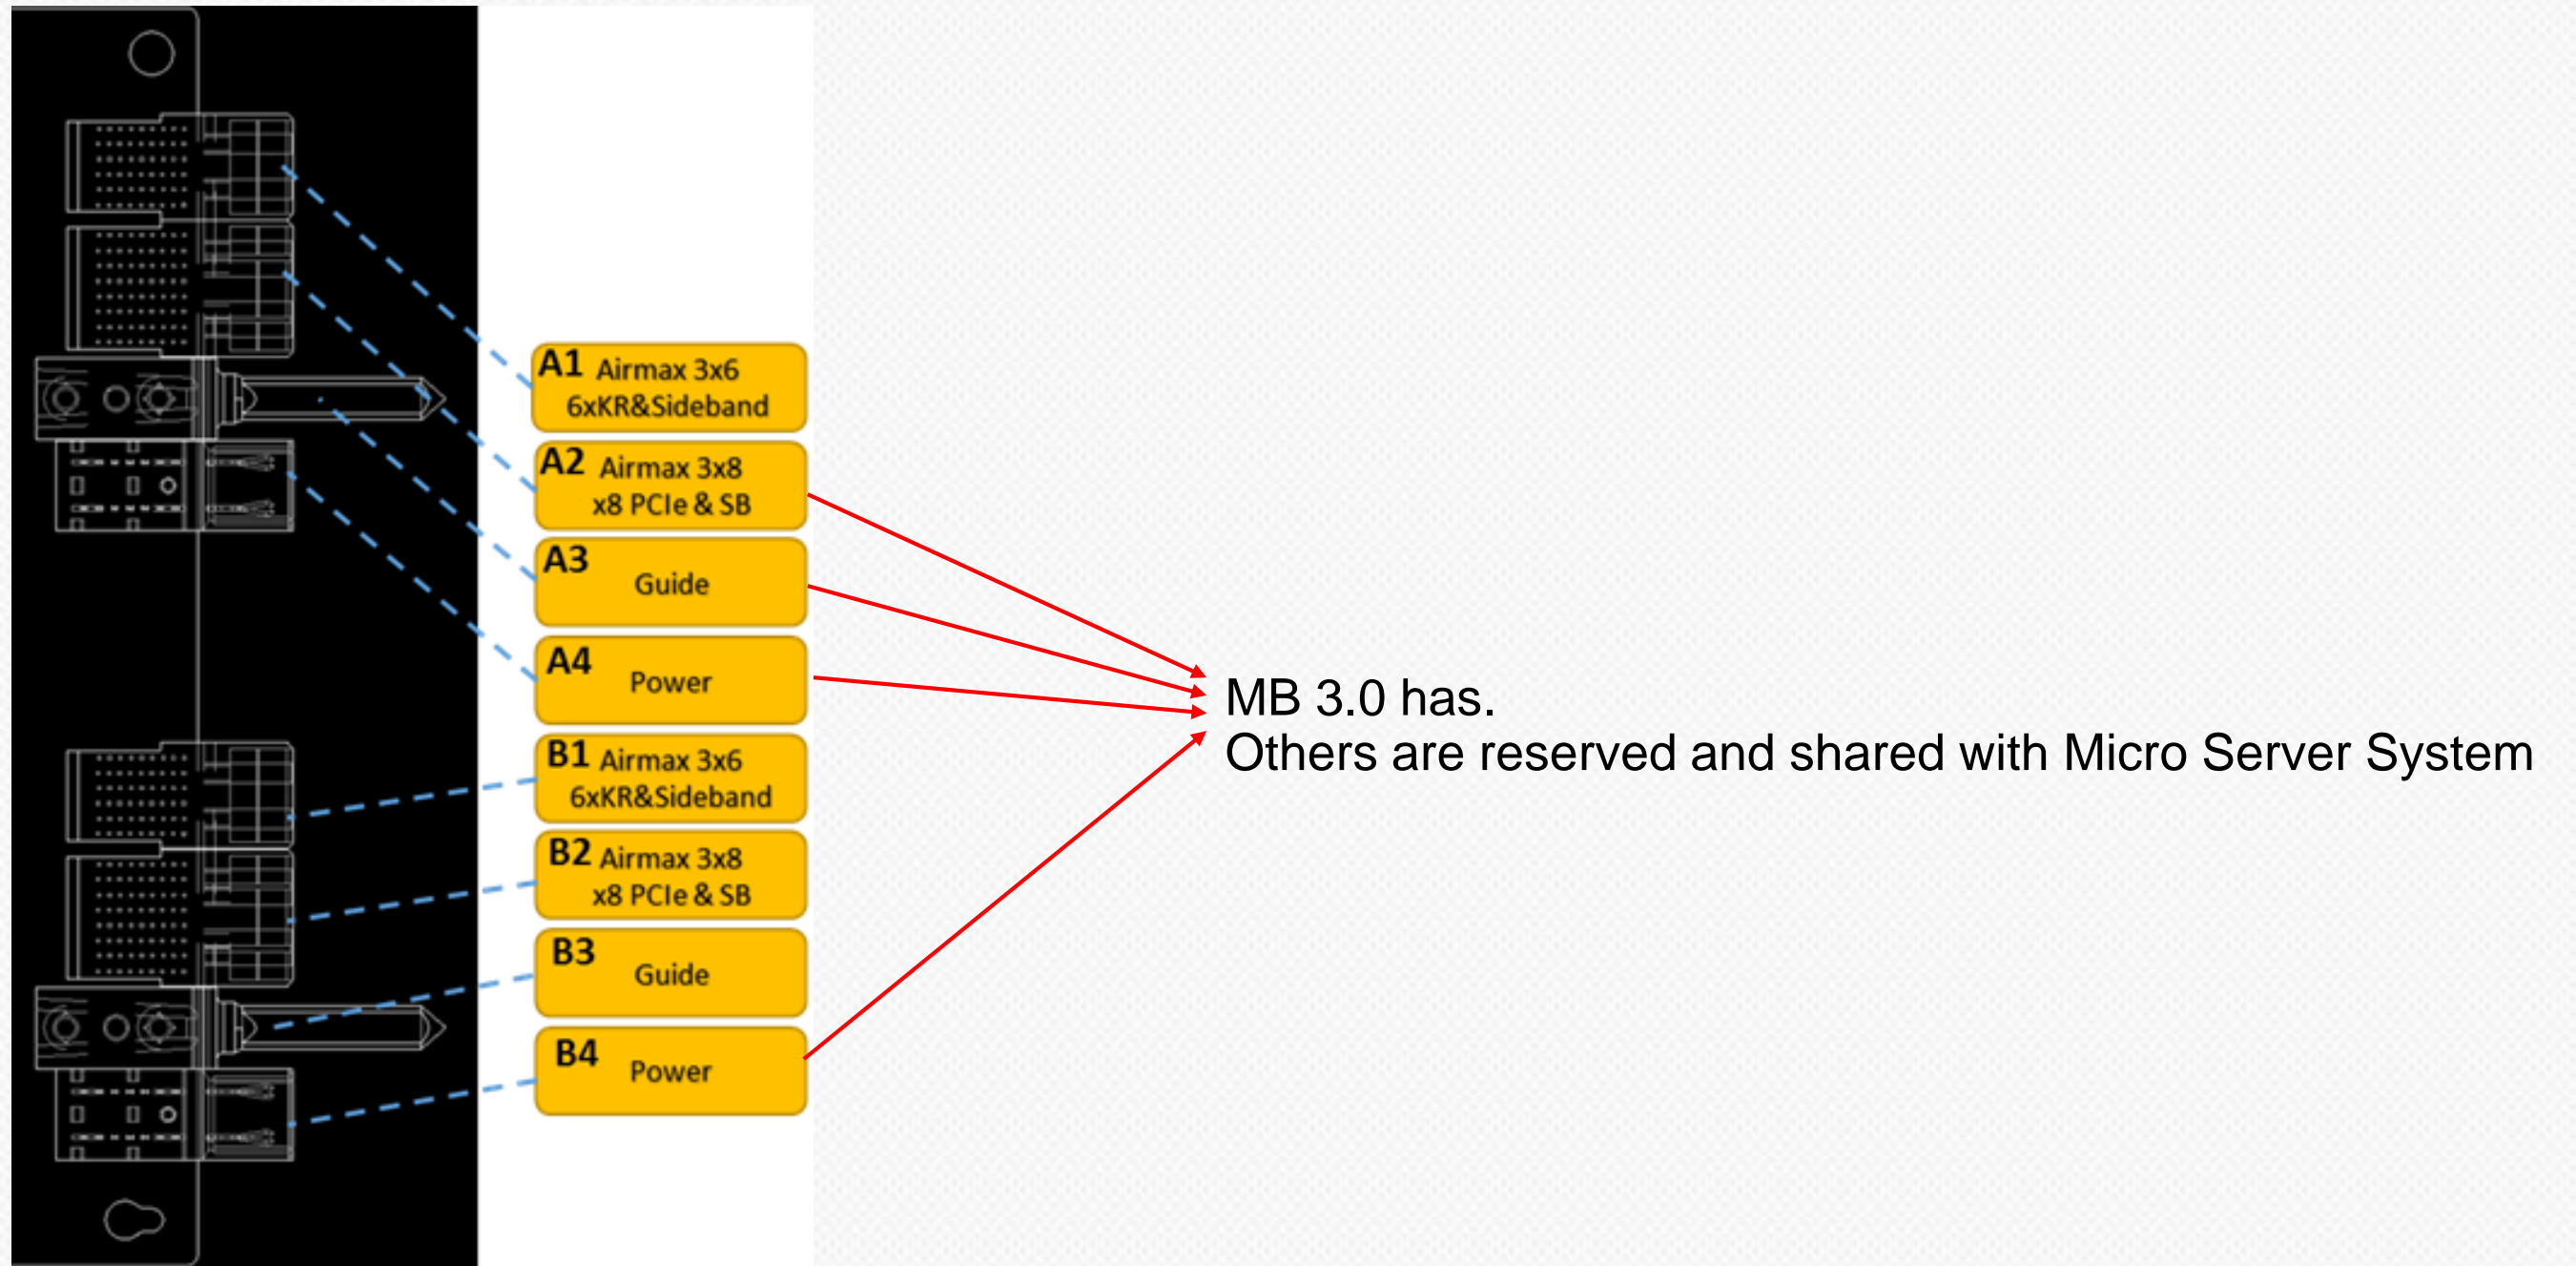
A1 Airmax 3x6
6xKR&Sideband

A2 Airmax 3x8
x8 PCIe & SB

A3 Guide

A4 Power

B1 Airmax 3x6
6xKR&Sideband

B2 Airmax 3x8
x8 PCIe & SB

B3 Guide

B4 Power

MB 3.0 has.
Others are reserved and shared with Micro Server System